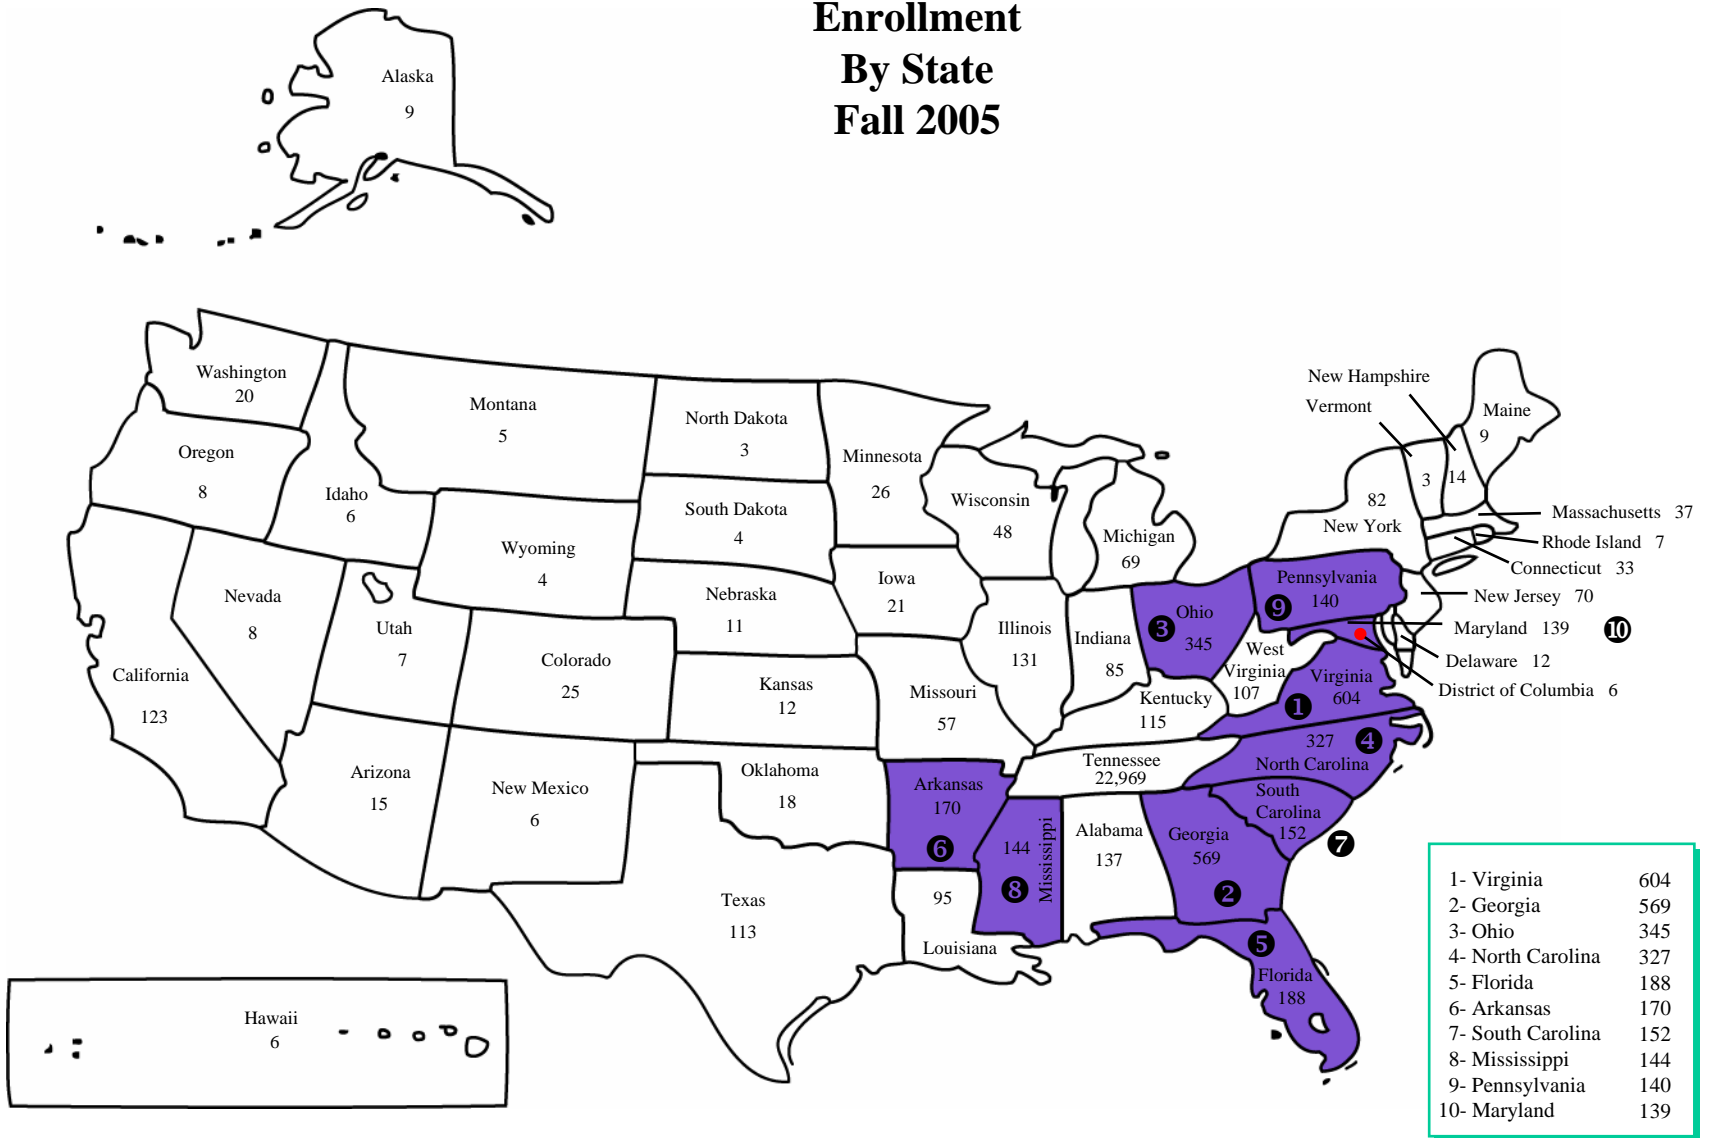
Enrollment
By State
Fall 2005

Alaska
9

Washington
20

Oregon
8

Idaho
6

Montana
5

North Dakota
3

Minnesota
26

Wisconsin
48

Michigan
69

New Hampshire

Vermont

Maine
9

3

14

82
New York

Massachusetts 37

Rhode Island 7

Connecticut 33

New Jersey 70

Maryland 139

10

Delaware 12

District of Columbia 6

South Dakota
4

Wyoming
4

Nevada
8

California
123

Utah
7

Colorado
25

Nebraska
11

Iowa
21

Illinois
131

Indiana
85

Ohio
345

3

Pennsylvania
140

9

West Virginia
107

Virginia
604

1

Kentucky
115

Kansas
12

Missouri
57

Tennessee
22,969

327

4

North Carolina

South Carolina
152

7

Arizona
15

New Mexico
6

Oklahoma
18

Arkansas
170

6

144

Mississippi

8

Alabama
137

Georgia
569

2

Texas
113

95

Louisiana

Florida
188

5

Hawaii
6

| | |
|---|---|
| 1- Virginia | 604 |
| 2- Georgia | 569 |
| 3- Ohio | 345 |
| 4- North Carolina | 327 |
| 5- Florida | 188 |
| 6- Arkansas | 170 |
| 7- South Carolina | 152 |
| 8- Mississippi | 144 |
| 9- Pennsylvania | 140 |
| 10- Maryland | 139 |